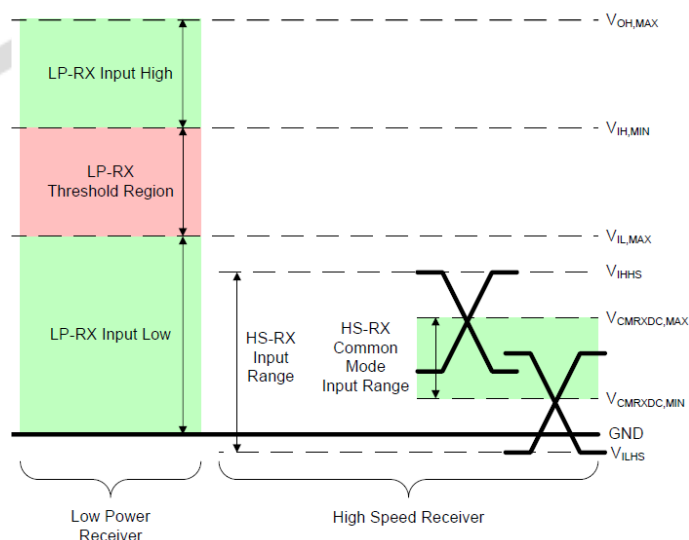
$V_{OH,MAX}$

LP-RX Input High

$V_{IH,MIN}$

LP-RX Threshold Region

$V_{IL,MAX}$

LP-RX Input Low

HS-RX Input Range

$V_{IHHS}$

HS-RX Common Mode Input Range

$V_{CMRXDC,MAX}$

$V_{CMRXDC,MIN}$

GND

$V_{ILHS}$

Low Power Receiver

High Speed Receiver